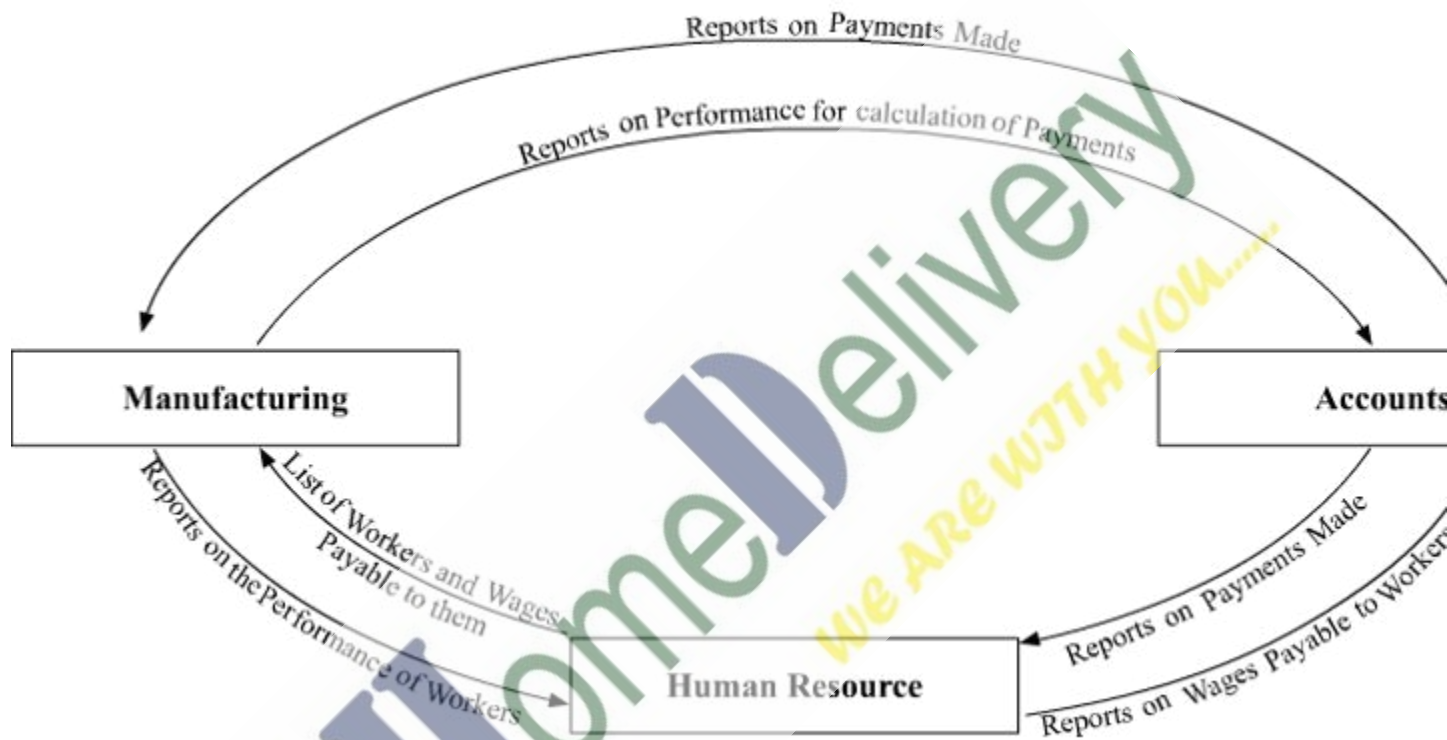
Reports on Payments Made

Reports on Performance for calculation of Payments

Manufacturing

Accounts

List of Workers and Wages Payable to them

Reports on the Performance of Workers

Reports on Payments Made

Reports on Wages Payable to Workers

Human Resource

HomeDelivery

WE ARE WITH YOU.....